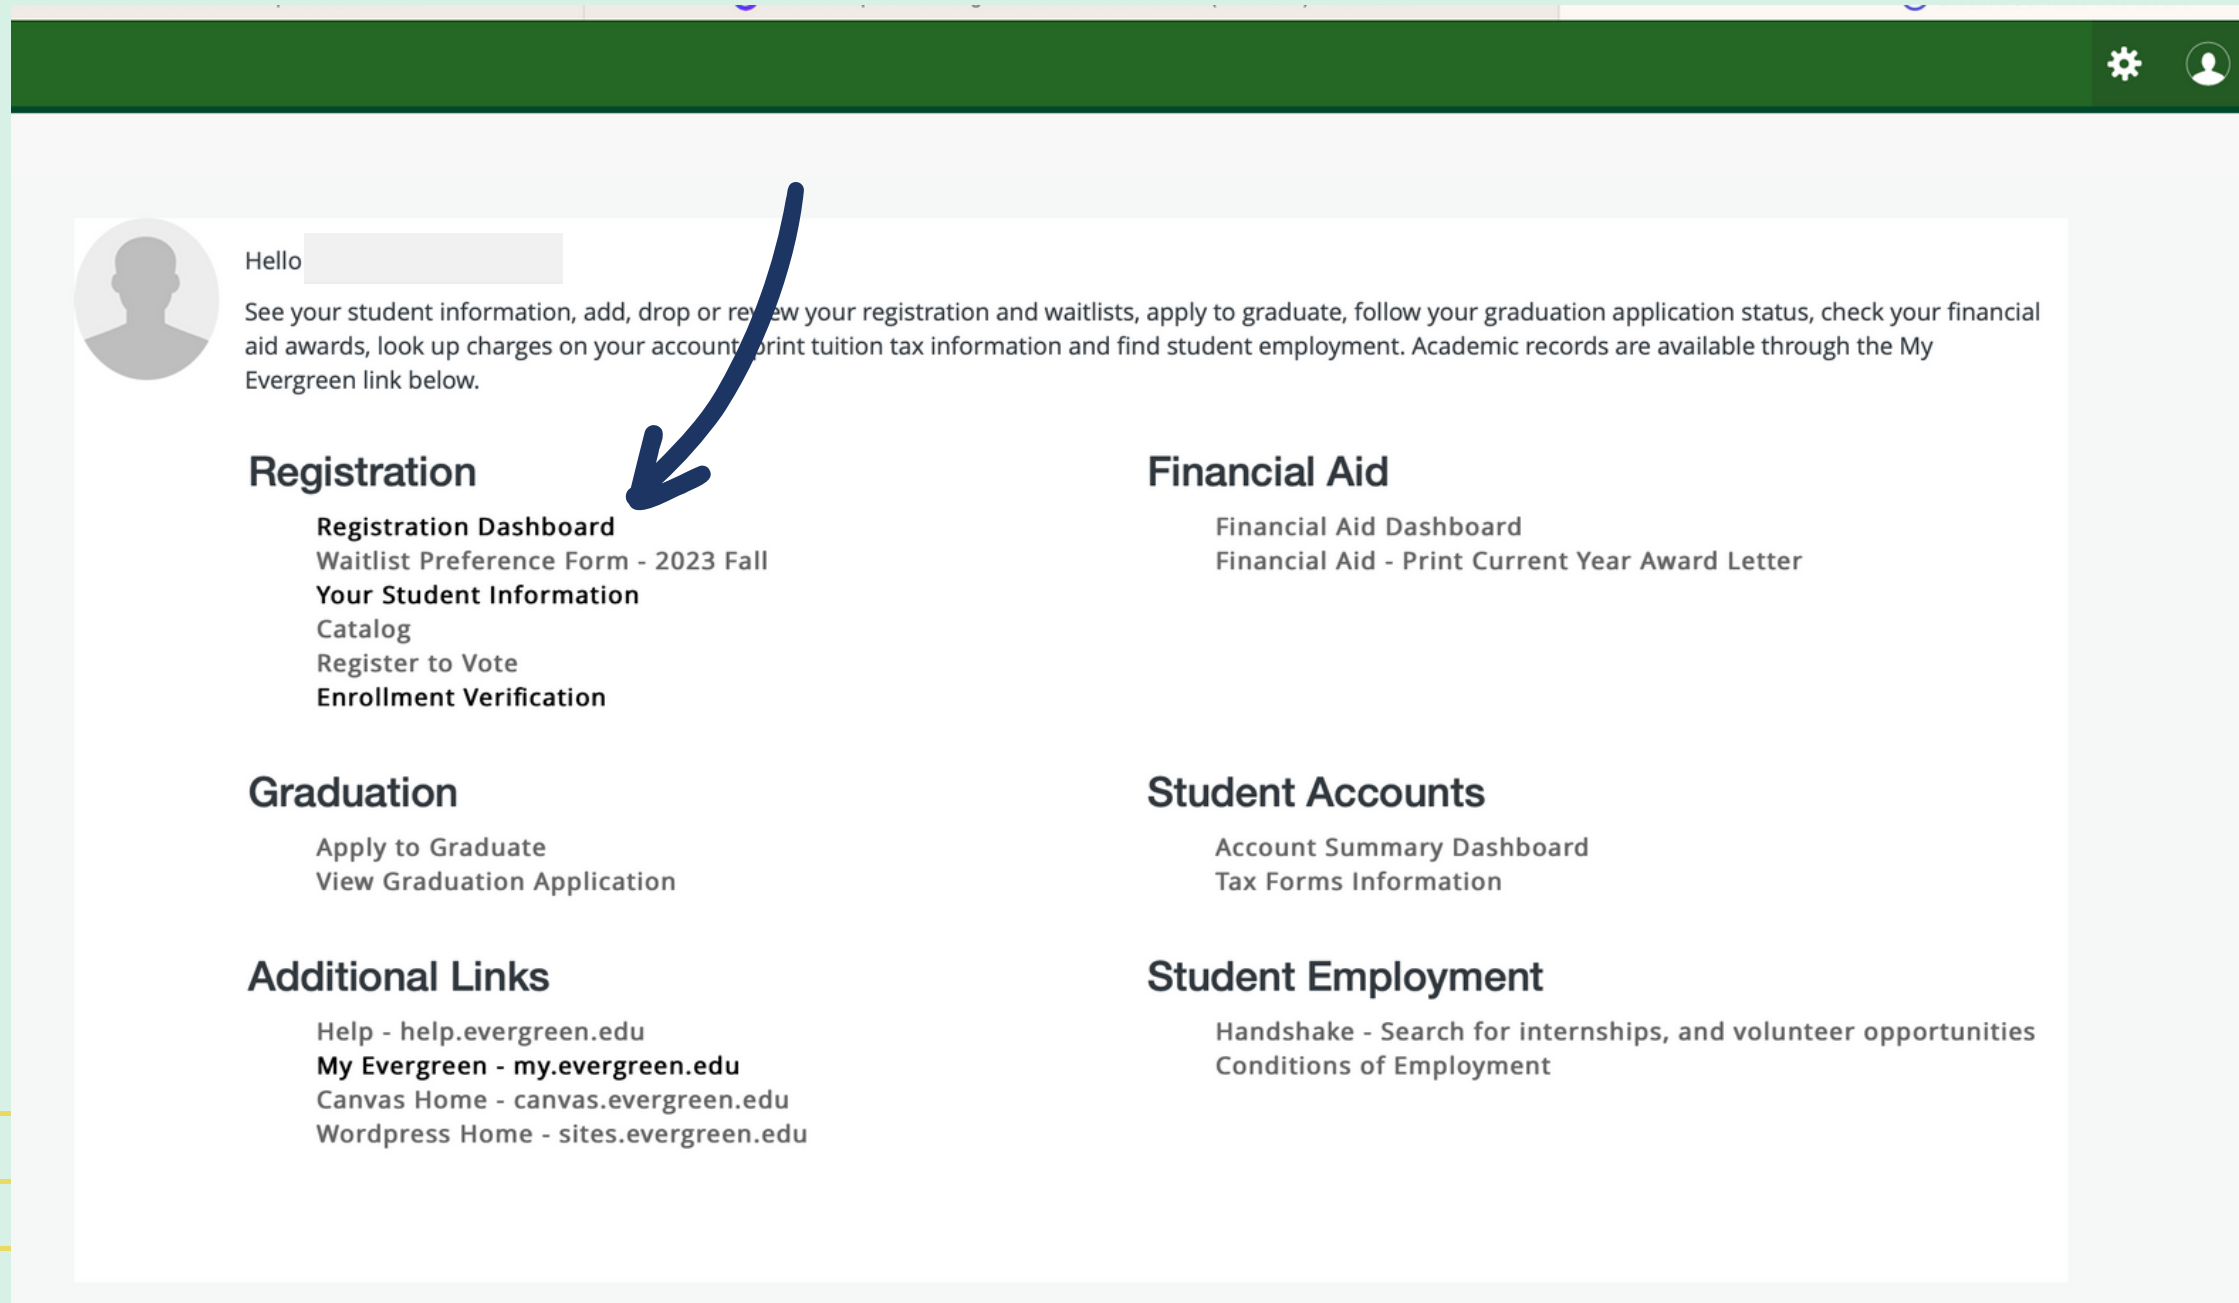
Hello

See your student information, add, drop or re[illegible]ew your registration and waitlists, apply to graduate, follow your graduation application status, check your financial aid awards, look up charges on your account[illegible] print tuition tax information and find student employment. Academic records are available through the My Evergreen link below.

Registration

Registration Dashboard
Waitlist Preference Form - 2023 Fall
Your Student Information
Catalog
Register to Vote
Enrollment Verification

Graduation

Apply to Graduate
View Graduation Application

Additional Links

Help - help.evergreen.edu
My Evergreen - my.evergreen.edu
Canvas Home - canvas.evergreen.edu
Wordpress Home - sites.evergreen.edu

Financial Aid

Financial Aid Dashboard
Financial Aid - Print Current Year Award Letter

Student Accounts

Account Summary Dashboard
Tax Forms Information

Student Employment

Handshake - Search for internships, and volunteer opportunities
Conditions of Employment